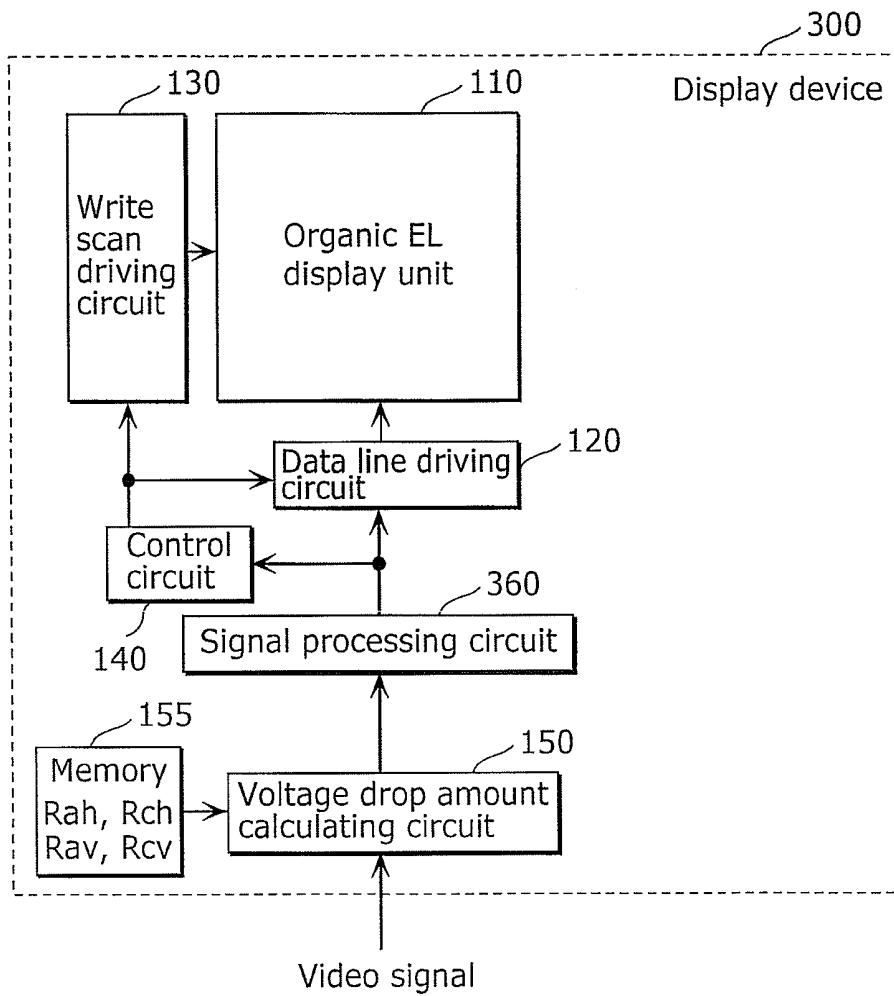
300
Display device
130
110
Write scan driving circuit
Organic EL display unit
120
Data line driving circuit
Control circuit
140
360
Signal processing circuit
155
150
Memory
Rah, Rch
Rav, Rcv
Voltage drop amount calculating circuit
Video signal